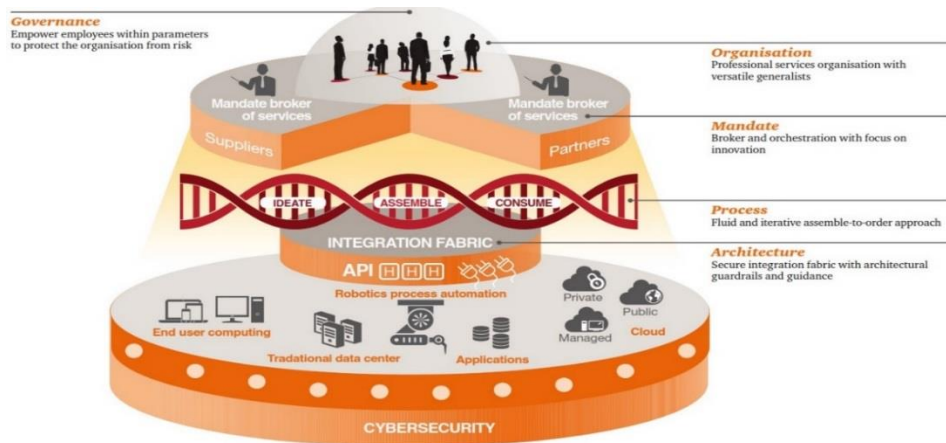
Governance
Empower employees within parameters to protect the organisation from risk

Organisation
Professional services organisation with versatile generalists

Mandate
Broker and orchestration with focus on innovation

Process
Fluid and iterative assemble-to-order approach

Architecture
Secure integration fabric with architectural guardrails and guidance

Mandate broker of services

Mandate broker of services

Suppliers

Partners

IDEATE

ASSEMBLE

CONSUME

INTEGRATION FABRIC

API

Robotics process automation

Private

Public

Managed

Cloud

End user computing

Tradational data center

Applications

CYBERSECURITY